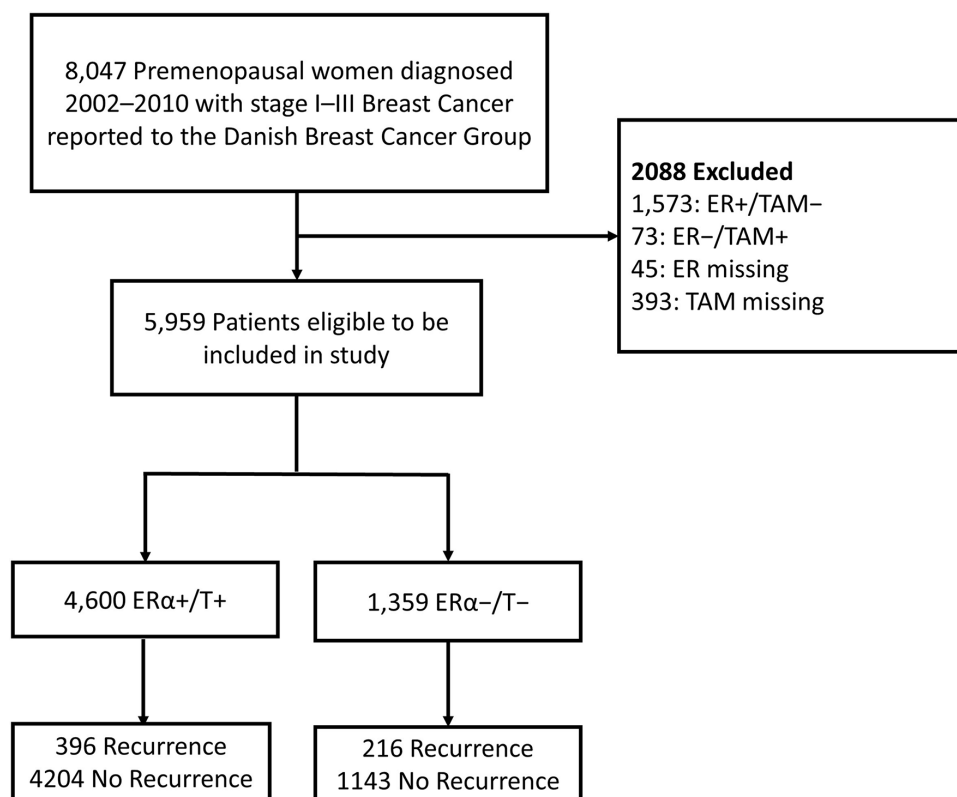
8,047 Premenopausal women diagnosed 2002–2010 with stage I–III Breast Cancer reported to the Danish Breast Cancer Group

**2088 Excluded**
1,573: ER+/TAM−
73: ER−/TAM+
45: ER missing
393: TAM missing

5,959 Patients eligible to be included in study

4,600 ERα+/T+

1,359 ERα−/T−

396 Recurrence
4204 No Recurrence

216 Recurrence
1143 No Recurrence